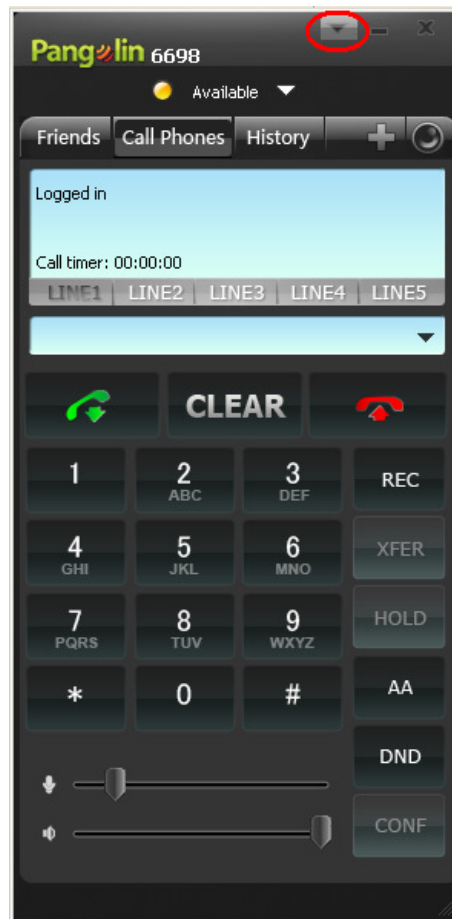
Pangolin 6698

Available

Friends Call Phones History

Logged in

Call timer: 00:00:00

LINE1 LINE2 LINE3 LINE4 LINE5

CLEAR

1
2 ABC
3 DEF
REC
4 GHI
5 JKL
6 MNO
XFER
7 PQRS
8 TUV
9 WXYZ
HOLD
*
0
#
AA
DND
CONF